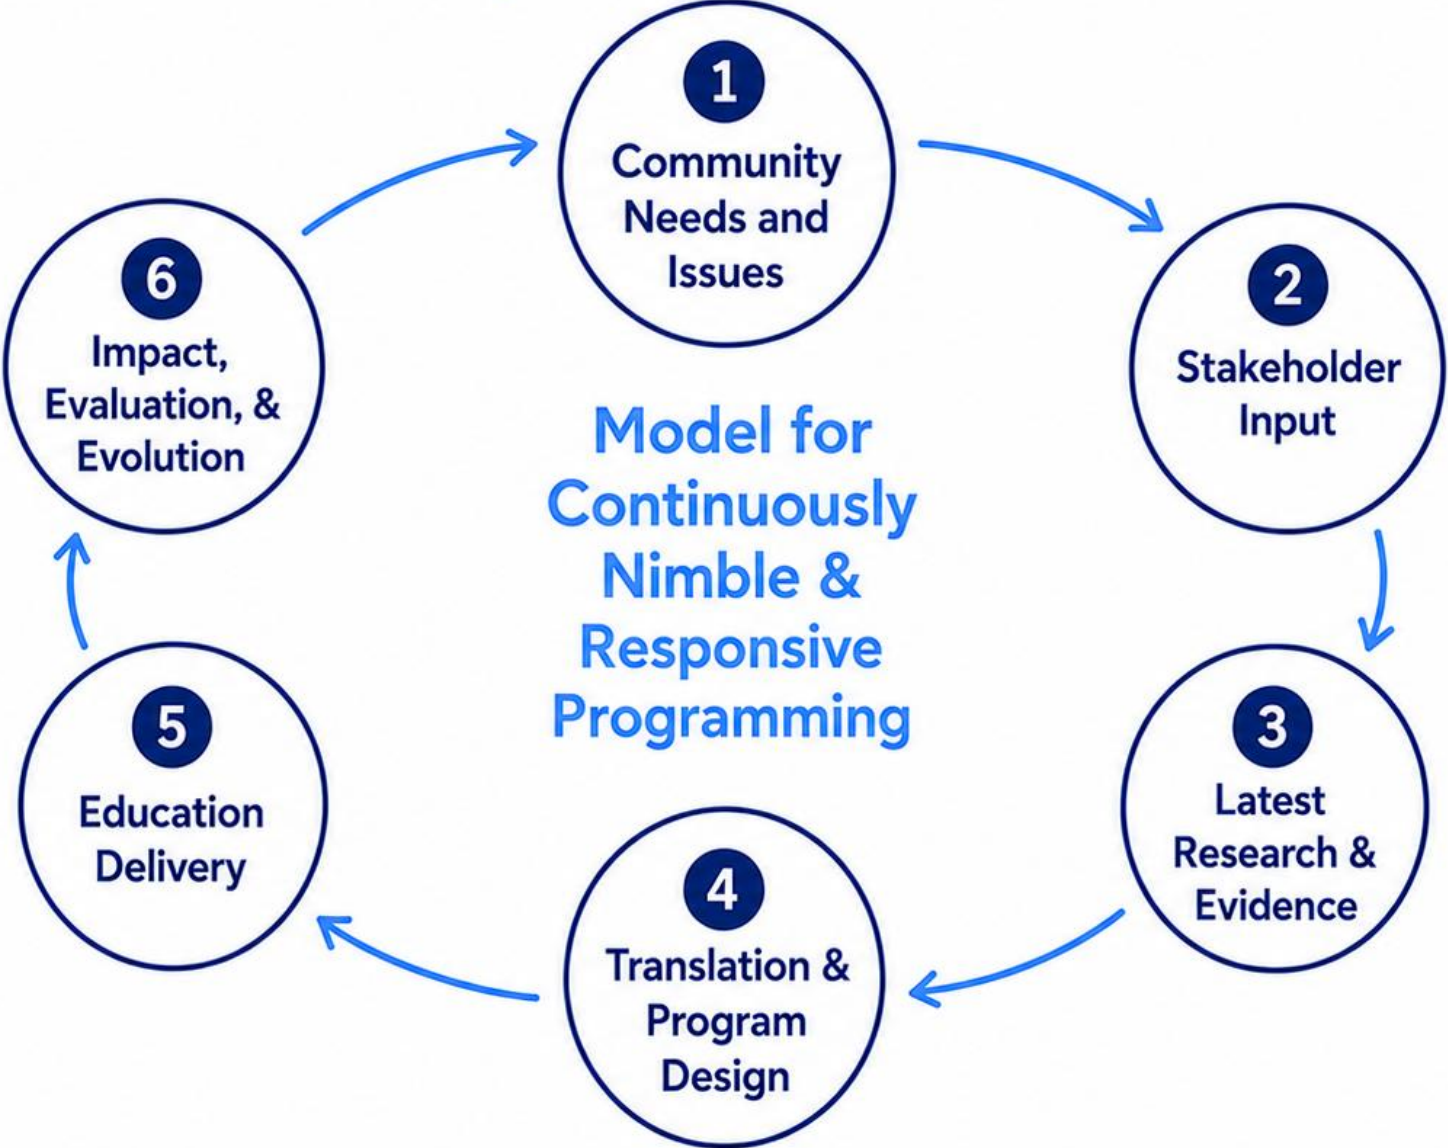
1
Community Needs and Issues

2
Stakeholder Input

3
Latest Research & Evidence

4
Translation & Program Design

5
Education Delivery

6
Impact, Evaluation, & Evolution

Model for Continuously Nimble & Responsive Programming